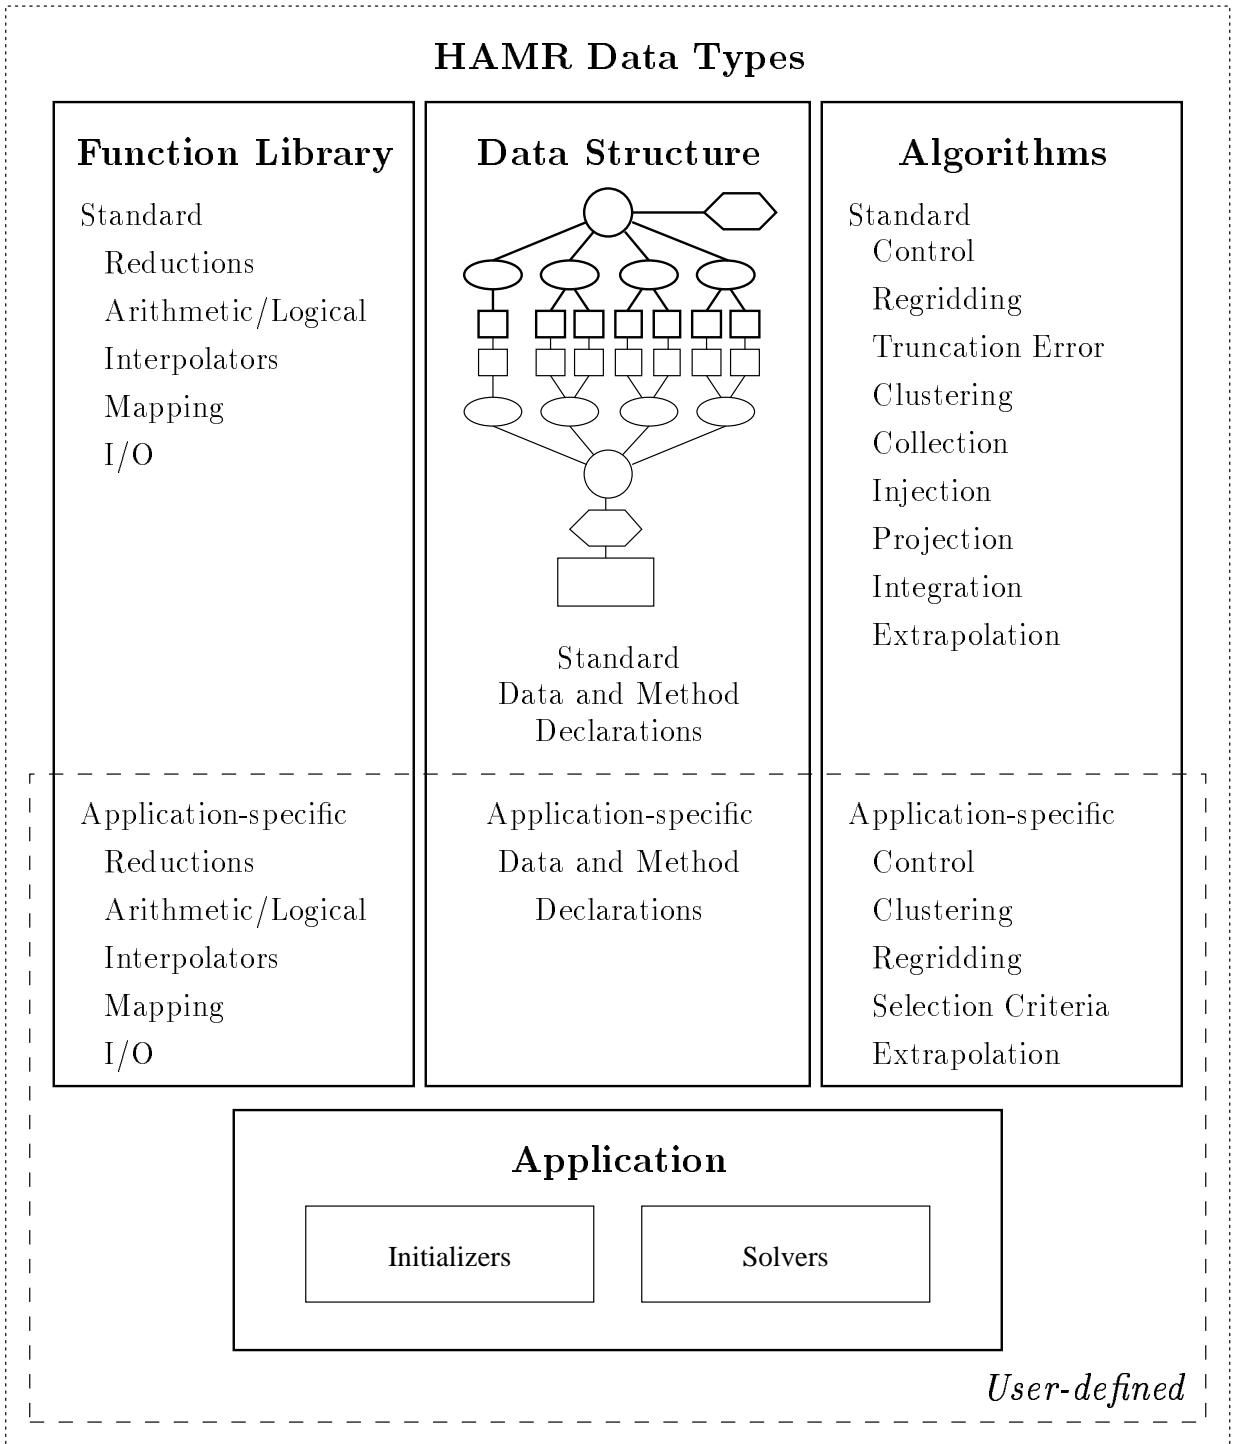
HAMR Data Types

Function Library

Standard
Reductions
Arithmetic/Logical
Interpolators
Mapping
I/O

Application-specific
Reductions
Arithmetic/Logical
Interpolators
Mapping
I/O

Data Structure

Standard
Data and Method
Declarations

Application-specific
Data and Method
Declarations

Algorithms

Standard
Control
Regridding
Truncation Error
Clustering
Collection
Injection
Projection
Integration
Extrapolation

Application-specific
Control
Clustering
Regridding
Selection Criteria
Extrapolation

Application

Initializers

Solvers

User-defined